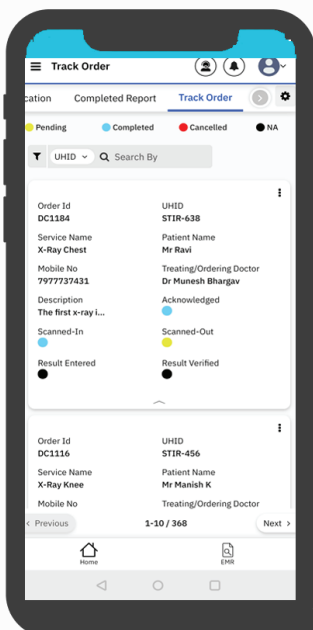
Track Order

cation Completed Report Track Order

Pending Completed Cancelled NA

UHID Search By

Order Id
DC1184

UHID
STIR-638

Service Name
X-Ray Chest

Patient Name
Mr Ravi

Mobile No
7977737431

Treating/Ordering Doctor
Dr Munesh Bhargav

Description
The first x-ray i...

Acknowledged

Scanned-In

Scanned-Out

Result Entered

Result Verified

Order Id
DC1116

UHID
STIR-456

Service Name
X-Ray Knee

Patient Name
Mr Manish K

Mobile No

Treating/Ordering Doctor

< Previous 1-10 / 368 Next >

Home EMR